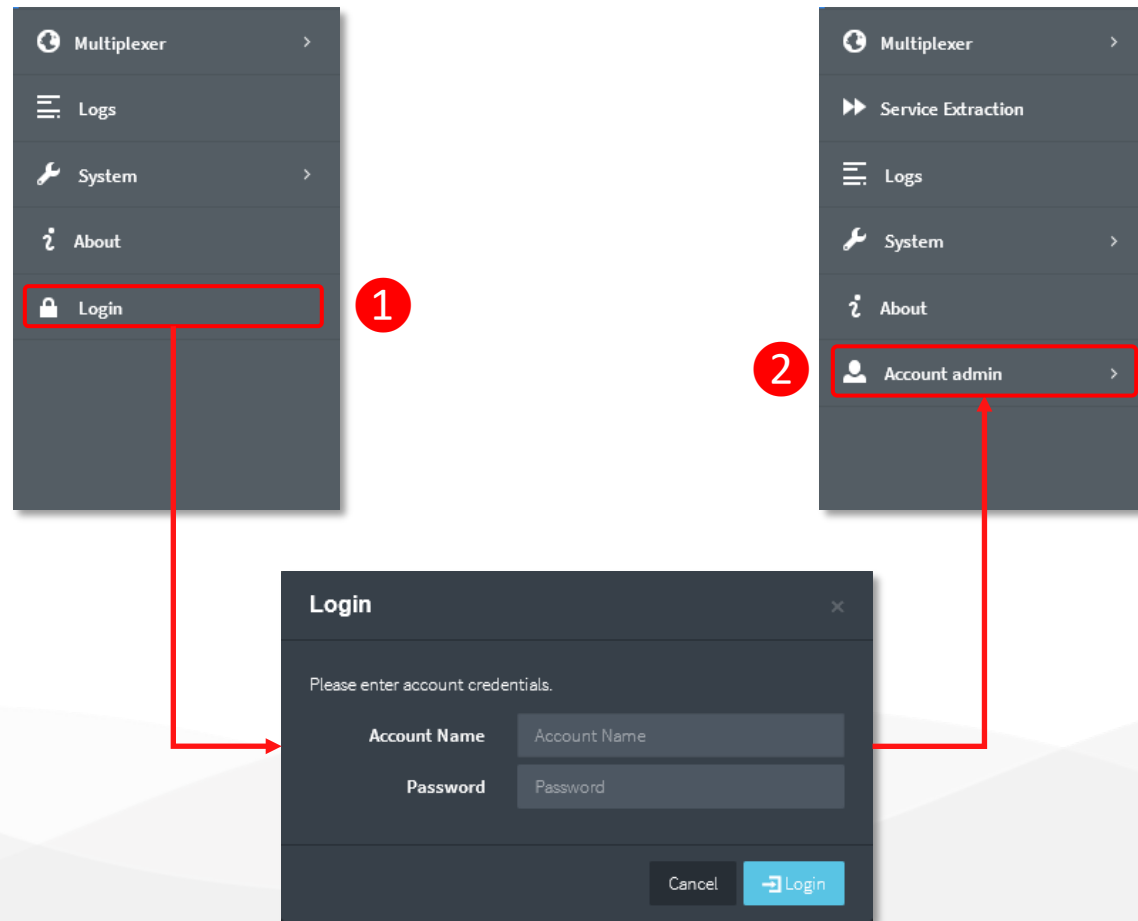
Multiplexer
Logs
System
About
Login

1

Multiplexer
Service Extraction
Logs
System
About
Account admin

2

Login
×

Please enter account credentials.

Account Name
Account Name
Password
Password

Cancel
Login